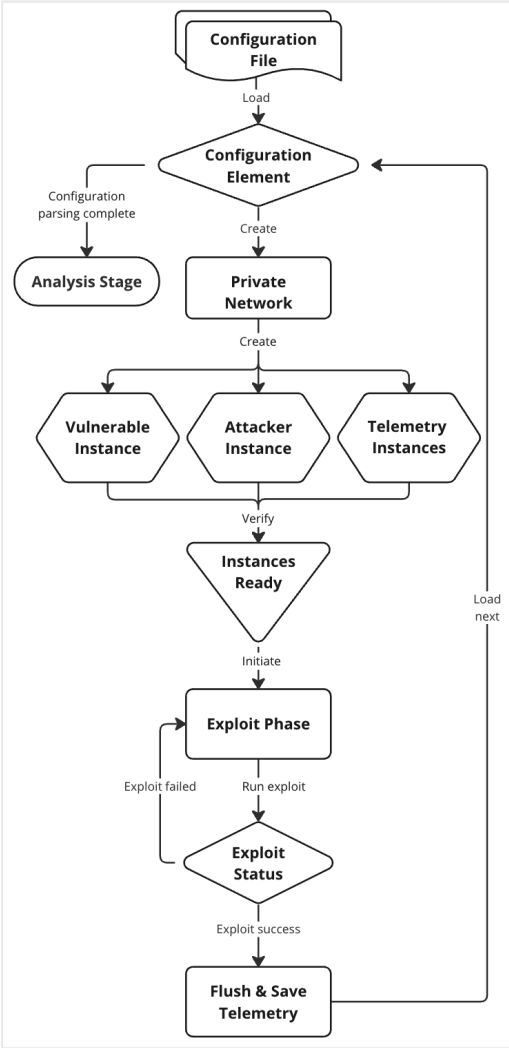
Configuration File

Load

Configuration Element

Configuration parsing complete

Analysis Stage

Create

Private Network

Create

Vulnerable Instance

Attacker Instance

Telemetry Instances

Verify

Instances Ready

Initiate

Exploit Phase

Exploit failed

Run exploit

Exploit Status

Exploit success

Flush & Save Telemetry

Load next